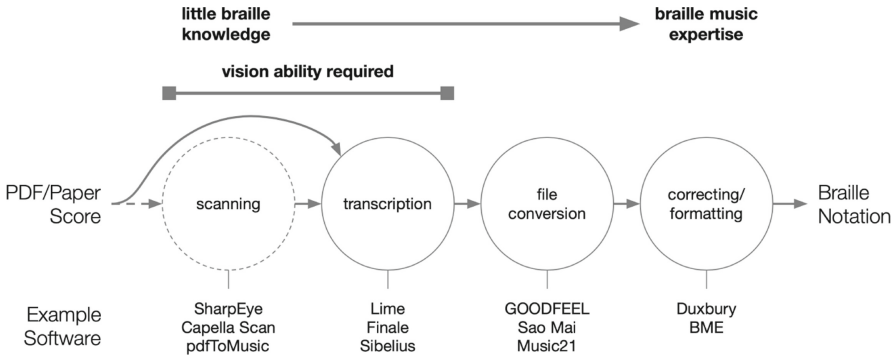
little braille knowledge

braille music expertise

vision ability required

PDF/Paper Score

scanning

transcription

file conversion

correcting/ formatting

Braille Notation

Example Software

SharpEye
Capella Scan
pdfToMusic

Lime
Finale
Sibelius

GOODFEEL
Sao Mai
Music21

Duxbury
BME